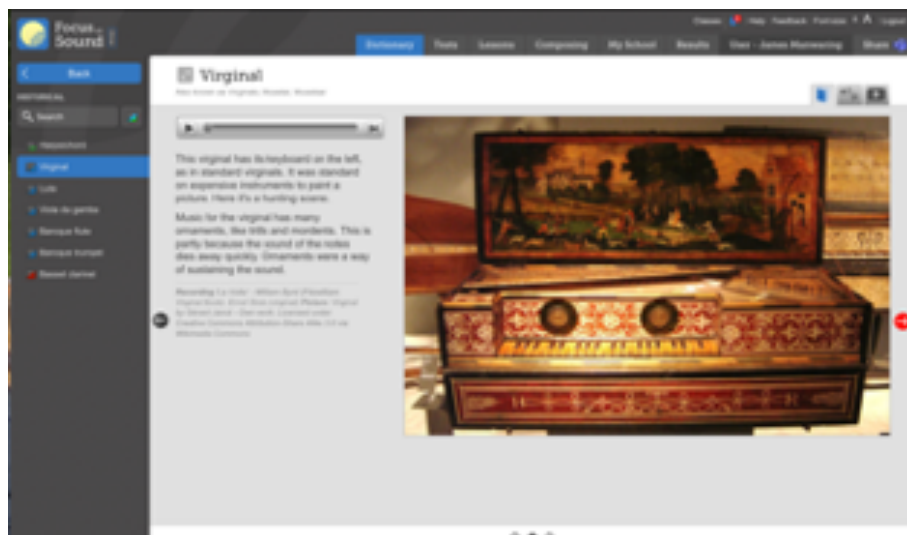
Focus on Sound

Classes Help Feedback Forums A Logout

Dictionary Tools Lessons Composing My School Results User - James Manwaring Share

Back

HISTORICAL

Search

Harpsichord

Virginal

Lute

Viola da gamba

Baroque flute

Baroque trumpet

Basset clarinet

Virginal

Also known as Virginals, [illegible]

This virginal has its keyboard on the left, as in standard virginals. It was standard on expensive instruments to paint a picture. Here it's a hunting scene.

Music for the virginal has many ornaments, like trills and mordents. This is partly because the sound of the notes dies away quickly. Ornaments were a way of sustaining the sound.

Recording: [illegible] Picture: Virginal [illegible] Licensed under Creative Commons Attribution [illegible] Wikimedia Commons